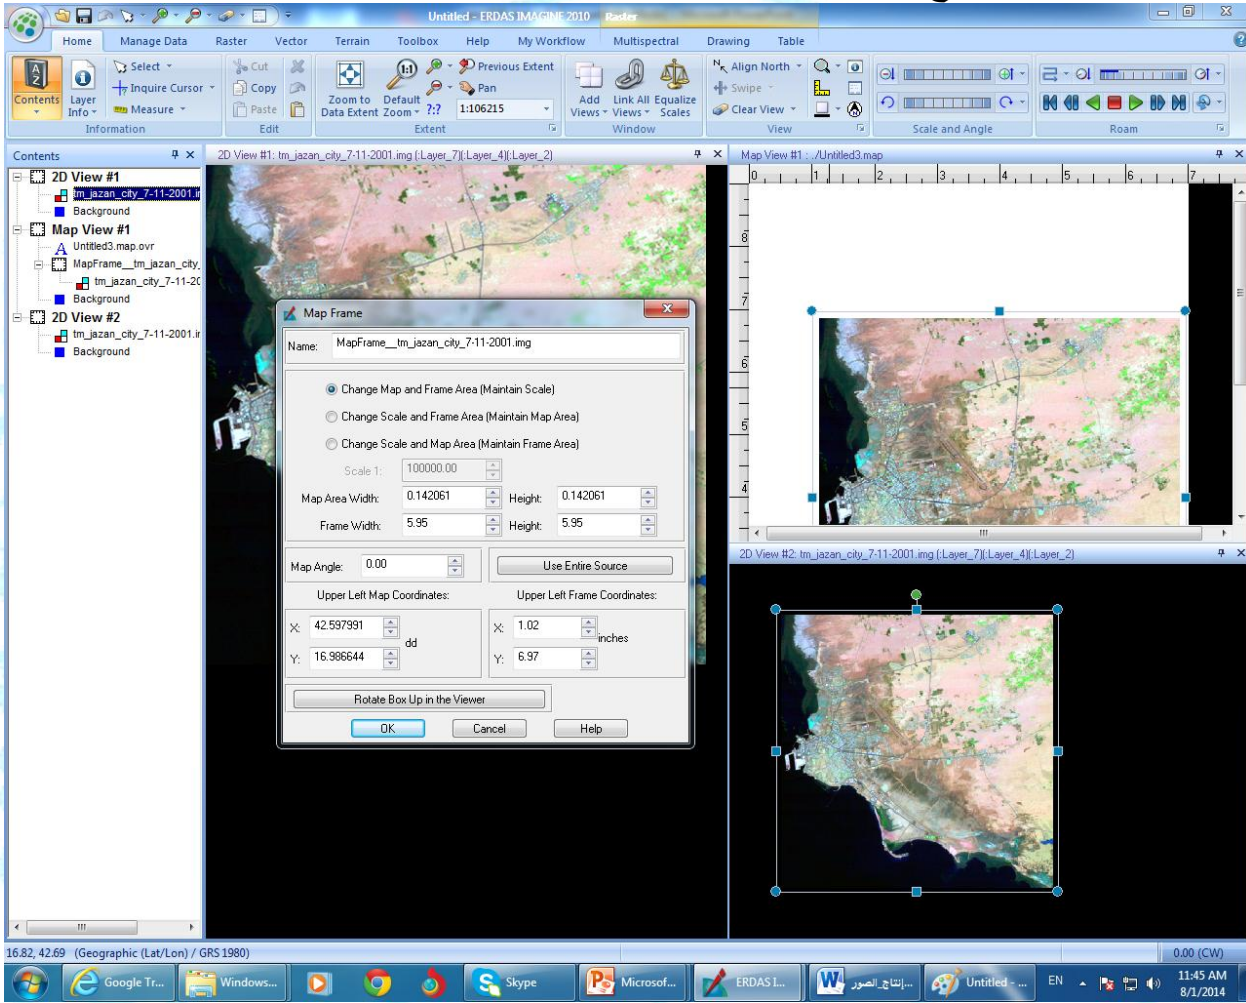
Untitled - ERDAS IMAGINE 2010 Raster

Home Manage Data Raster Vector Terrain Toolbox Help My Workflow Multispectral Drawing Table

Contents Layer Info Select Inquire Cursor Measure Information Cut Copy Paste Edit Zoom to Data Extent Default Zoom Previous Extent Pan 1:106215 Extent Add Views Link All Views Equalize Scales Window Align North Swipe Clear View View Scale and Angle Roam

Contents
2D View #1
tm_jazan_city_7-11-2001.i
Background
Map View #1
Untitled3.map.ovr
MapFrame__tm_jazan_city
tm_jazan_city_7-11-20
Background
2D View #2
tm_jazan_city_7-11-2001.i
Background

2D View #1: tm_jazan_city_7-11-2001.img (:Layer_7)(:Layer_4)(:Layer_2)

Map View #1 : ./Untitled3.map

0 1 2 3 4 5 6 7
8 7 6 5 4

2D View #2: tm_jazan_city_7-11-2001.img (:Layer_7)(:Layer_4)(:Layer_2)

Map Frame
Name: MapFrame__tm_jazan_city_7-11-2001.img
Change Map and Frame Area (Maintain Scale)
Change Scale and Frame Area (Maintain Map Area)
Change Scale and Map Area (Maintain Frame Area)
Scale 1: 100000.00
Map Area Width: 0.142061 Height: 0.142061
Frame Width: 5.95 Height: 5.95
Map Angle: 0.00
Use Entire Source
Upper Left Map Coordinates:
X: 42.597991
Y: 16.986644
dd
Upper Left Frame Coordinates:
X: 1.02
Y: 6.97
inches
Rotate Box Up in the Viewer
OK Cancel Help

16.82, 42.69 (Geographic (Lat/Lon) / GRS 1980)
0.00 (CW)

Google Tr... Windows... Skype Microsof... ERDAS I... إنتاج الصور... Untitled - ... EN 11:45 AM 8/1/2014